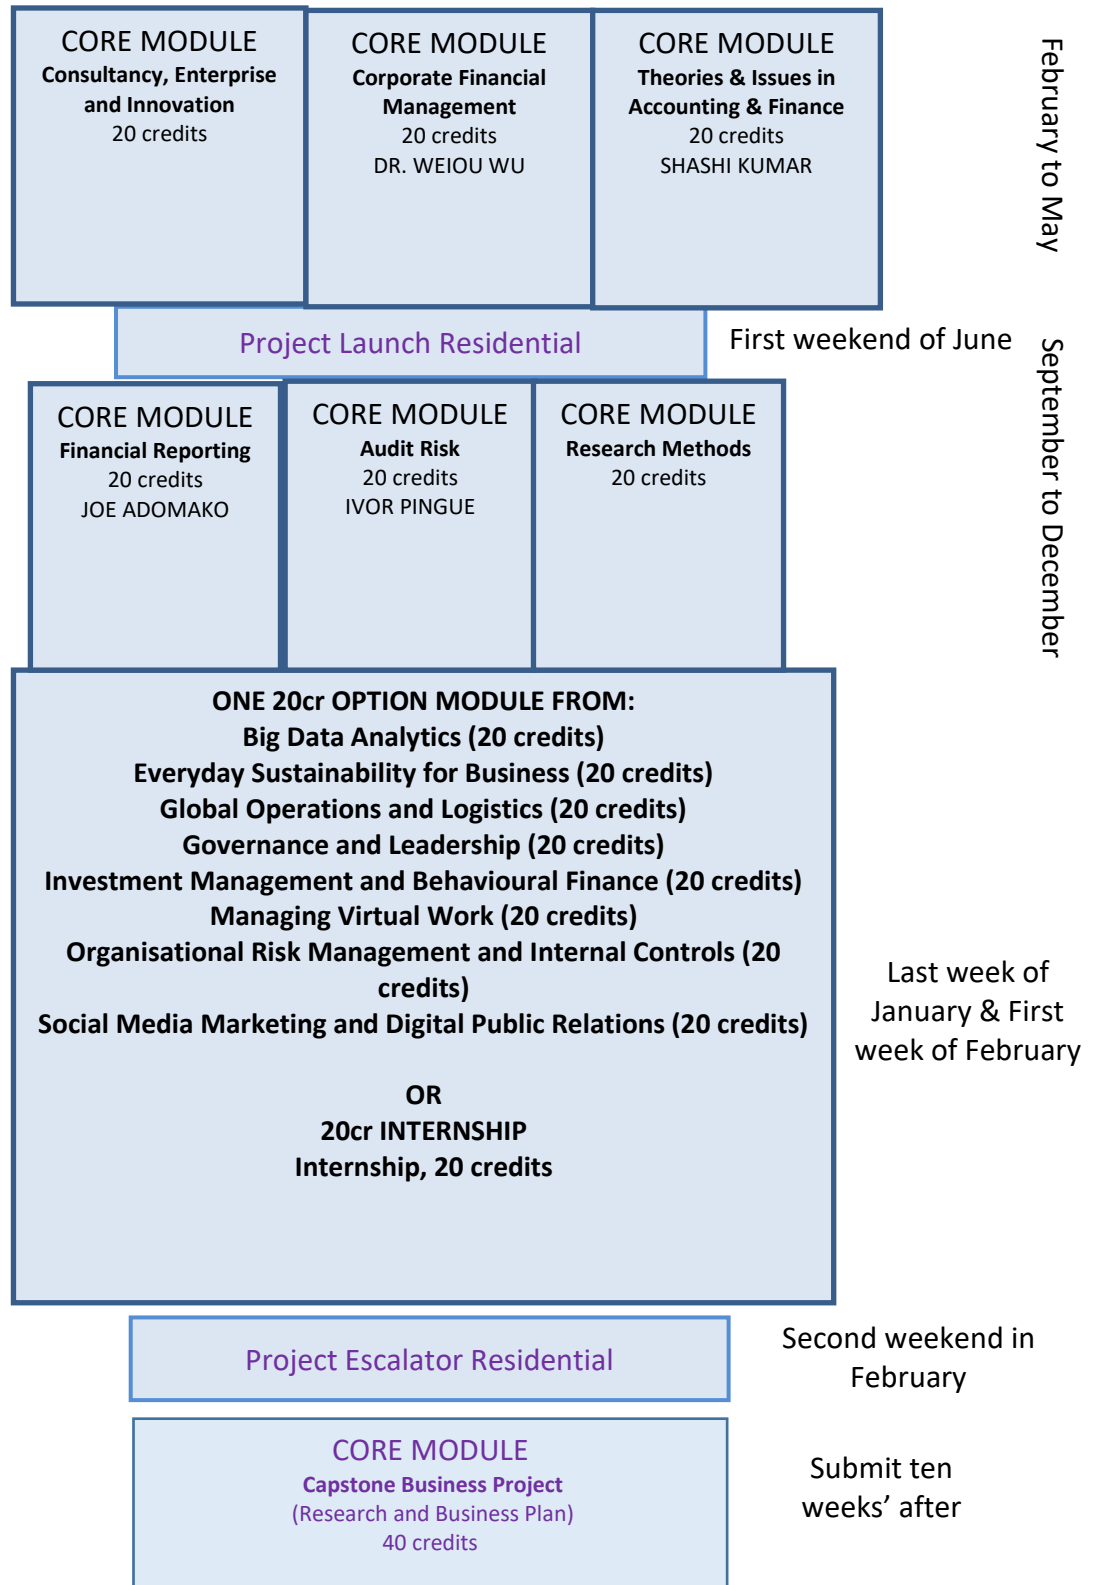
CORE MODULE
Consultancy, Enterprise and Innovation
20 credits

CORE MODULE
Corporate Financial Management
20 credits
DR. WEIOU WU

CORE MODULE
Theories & Issues in Accounting & Finance
20 credits
SHASHI KUMAR

February to May

Project Launch Residential

First weekend of June

CORE MODULE
Financial Reporting
20 credits
JOE ADOMAKO

CORE MODULE
Audit Risk
20 credits
IVOR PINGUE

CORE MODULE
Research Methods
20 credits

September to December

ONE 20cr OPTION MODULE FROM:
Big Data Analytics (20 credits)
Everyday Sustainability for Business (20 credits)
Global Operations and Logistics (20 credits)
Governance and Leadership (20 credits)
Investment Management and Behavioural Finance (20 credits)
Managing Virtual Work (20 credits)
Organisational Risk Management and Internal Controls (20 credits)
Social Media Marketing and Digital Public Relations (20 credits)

OR
20cr INTERNSHIP
Internship, 20 credits

Last week of January & First week of February

Project Escalator Residential

Second weekend in February

CORE MODULE
Capstone Business Project
(Research and Business Plan)
40 credits

Submit ten weeks' after